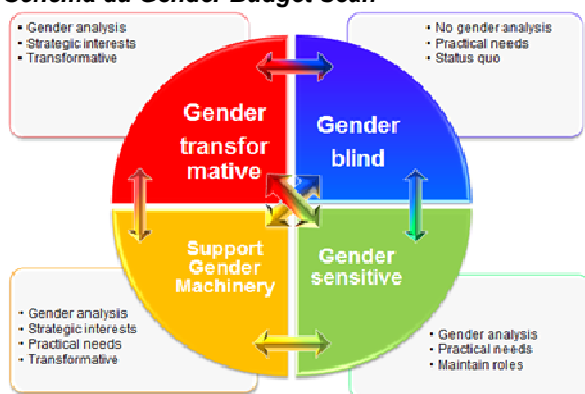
Schéma du Gender Budget Scan

- Gender analysis
- Strategic interests
- Transformative

- No gender analysis
- Practical needs
- Status quo

Gender transfor mative

Gender blind

Support Gender Machinery

Gender sensitive

- Gender analysis
- Strategic interests
- Practical needs
- Transformative

- Gender analysis
- Practical needs
- Maintain roles